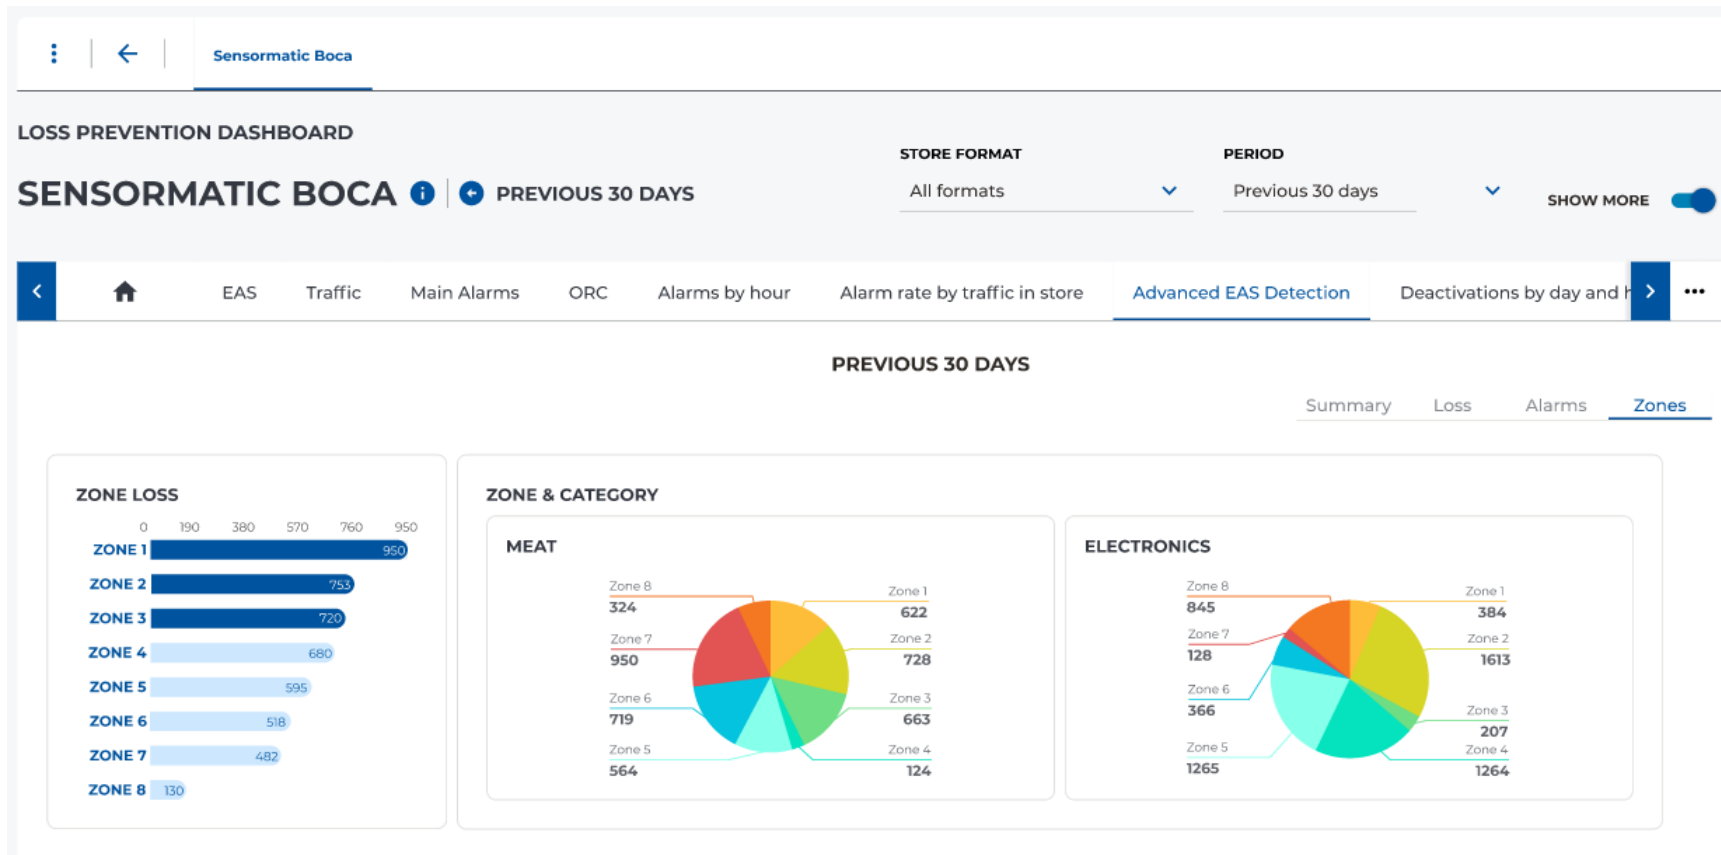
Sensormatic Boca

LOSS PREVENTION DASHBOARD

SENSORMATIC BOCA PREVIOUS 30 DAYS

STORE FORMAT
All formats

PERIOD
Previous 30 days

SHOW MORE

EAS Traffic Main Alarms ORC Alarms by hour Alarm rate by traffic in store Advanced EAS Detection Deactivations by day and h

PREVIOUS 30 DAYS

Summary Loss Alarms Zones

ZONE LOSS

0 190 380 570 760 950

ZONE 1 950
ZONE 2 753
ZONE 3 720
ZONE 4 680
ZONE 5 595
ZONE 6 518
ZONE 7 482
ZONE 8 130

ZONE & CATEGORY

MEAT

Zone 8
324
Zone 7
950
Zone 6
719
Zone 5
564
Zone 1
622
Zone 2
728
Zone 3
663
Zone 4
124

ELECTRONICS

Zone 8
845
Zone 7
128
Zone 6
366
Zone 5
1265
Zone 1
384
Zone 2
1613
Zone 3
207
Zone 4
1264